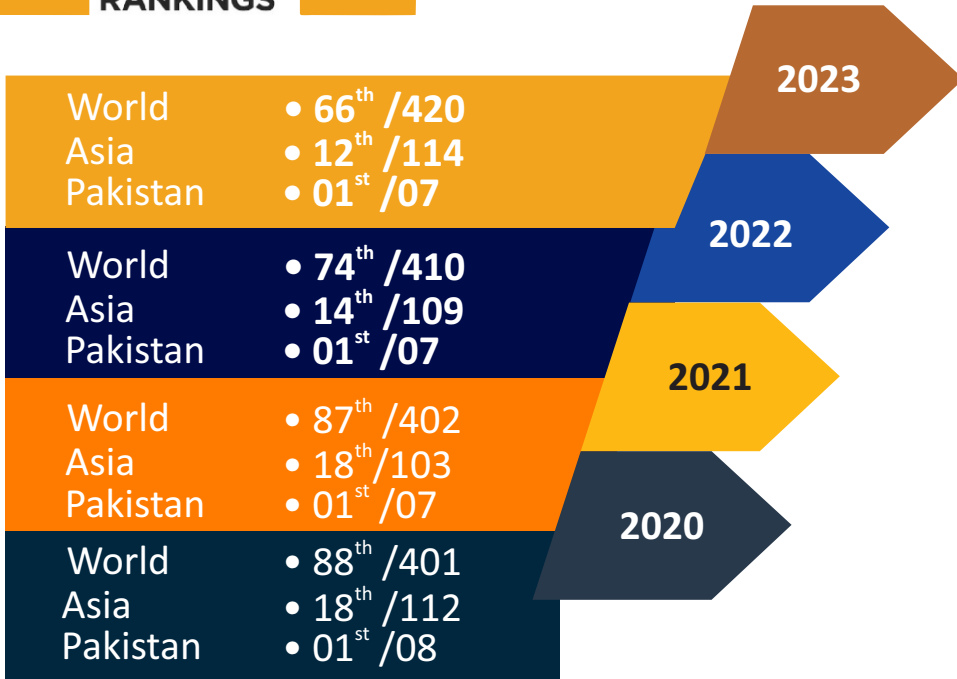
RANKINGS

World
Asia
Pakistan

• $66^{th}$ /420
• $12^{th}$ /114
• $01^{st}$ /07

2023

World
Asia
Pakistan

• $74^{th}$ /410
• $14^{th}$ /109
• $01^{st}$ /07

2022

World
Asia
Pakistan

• $87^{th}$ /402
• $18^{th}$/103
• $01^{st}$ /07

2021

World
Asia
Pakistan

• $88^{th}$ /401
• $18^{th}$ /112
• $01^{st}$ /08

2020